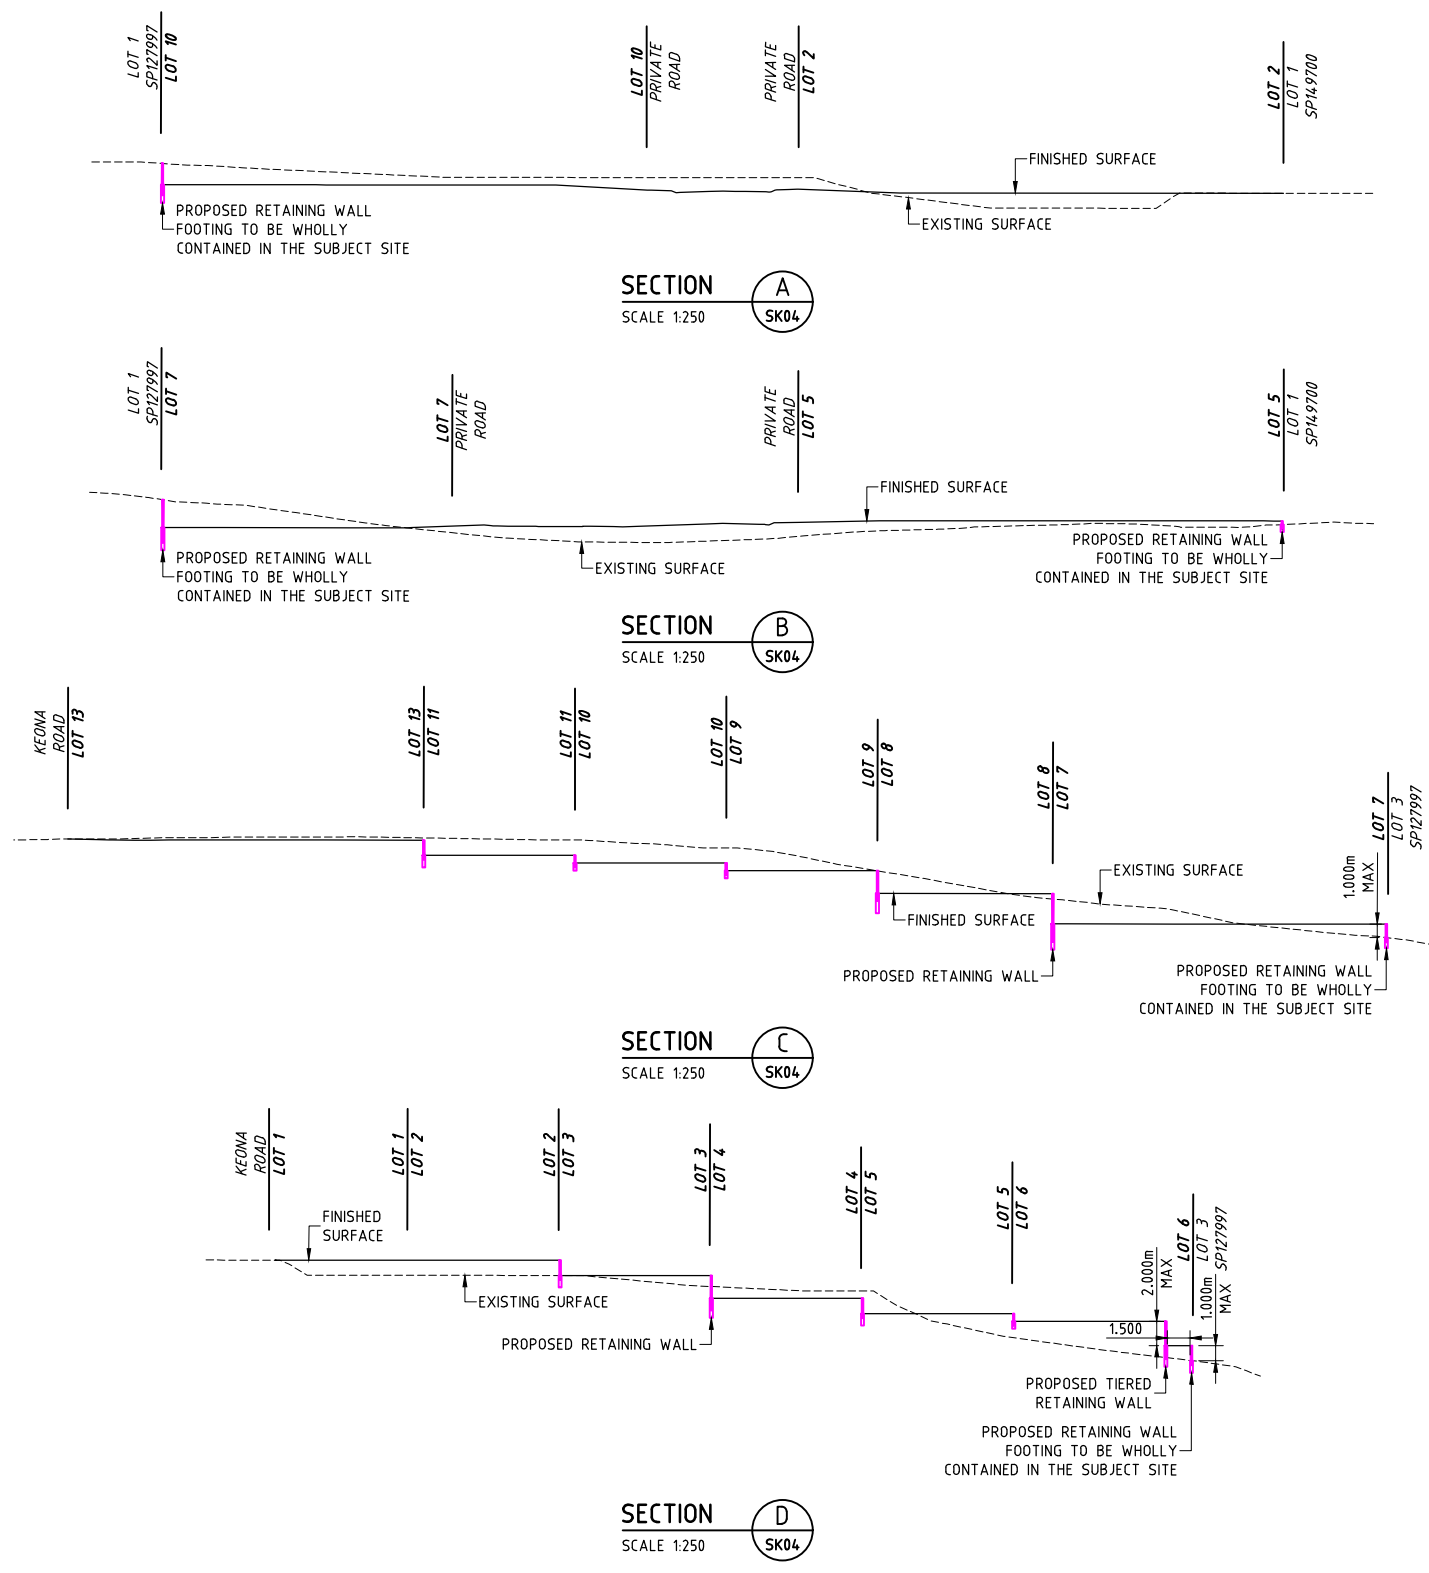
LOT 1
SP127997
LOT 10

LOT 10
PRIVATE
ROAD

PRIVATE
ROAD
LOT 2

LOT 2
LOT 1
SP149700

FINISHED SURFACE

PROPOSED RETAINING WALL
FOOTING TO BE WHOLLY
CONTAINED IN THE SUBJECT SITE

EXISTING SURFACE

SECTION A
SCALE 1:250 SK04

LOT 1
SP127997
LOT 7

LOT 7
PRIVATE
ROAD

PRIVATE
ROAD
LOT 5

LOT 5
LOT 1
SP149700

FINISHED SURFACE

PROPOSED RETAINING WALL
FOOTING TO BE WHOLLY
CONTAINED IN THE SUBJECT SITE

EXISTING SURFACE

PROPOSED RETAINING WALL
FOOTING TO BE WHOLLY
CONTAINED IN THE SUBJECT SITE

SECTION B
SCALE 1:250 SK04

KEONA
ROAD
LOT 13

LOT 13
LOT 11

LOT 11
LOT 10

LOT 10
LOT 9

LOT 9
LOT 8

LOT 8
LOT 7

LOT 7
LOT 3
SP127997

EXISTING SURFACE

1.000m
MAX

FINISHED SURFACE

PROPOSED RETAINING WALL

PROPOSED RETAINING WALL
FOOTING TO BE WHOLLY
CONTAINED IN THE SUBJECT SITE

SECTION C
SCALE 1:250 SK04

KEONA
ROAD
LOT 1

LOT 1
LOT 2

LOT 2
LOT 3

LOT 3
LOT 4

LOT 4
LOT 5

LOT 5
LOT 6

LOT 6
LOT 3
SP127997

FINISHED
SURFACE

EXISTING SURFACE

2.000m
MAX

1.000m
MAX

1.500

PROPOSED RETAINING WALL

PROPOSED TIERED
RETAINING WALL

PROPOSED RETAINING WALL
FOOTING TO BE WHOLLY
CONTAINED IN THE SUBJECT SITE

SECTION D
SCALE 1:250 SK04